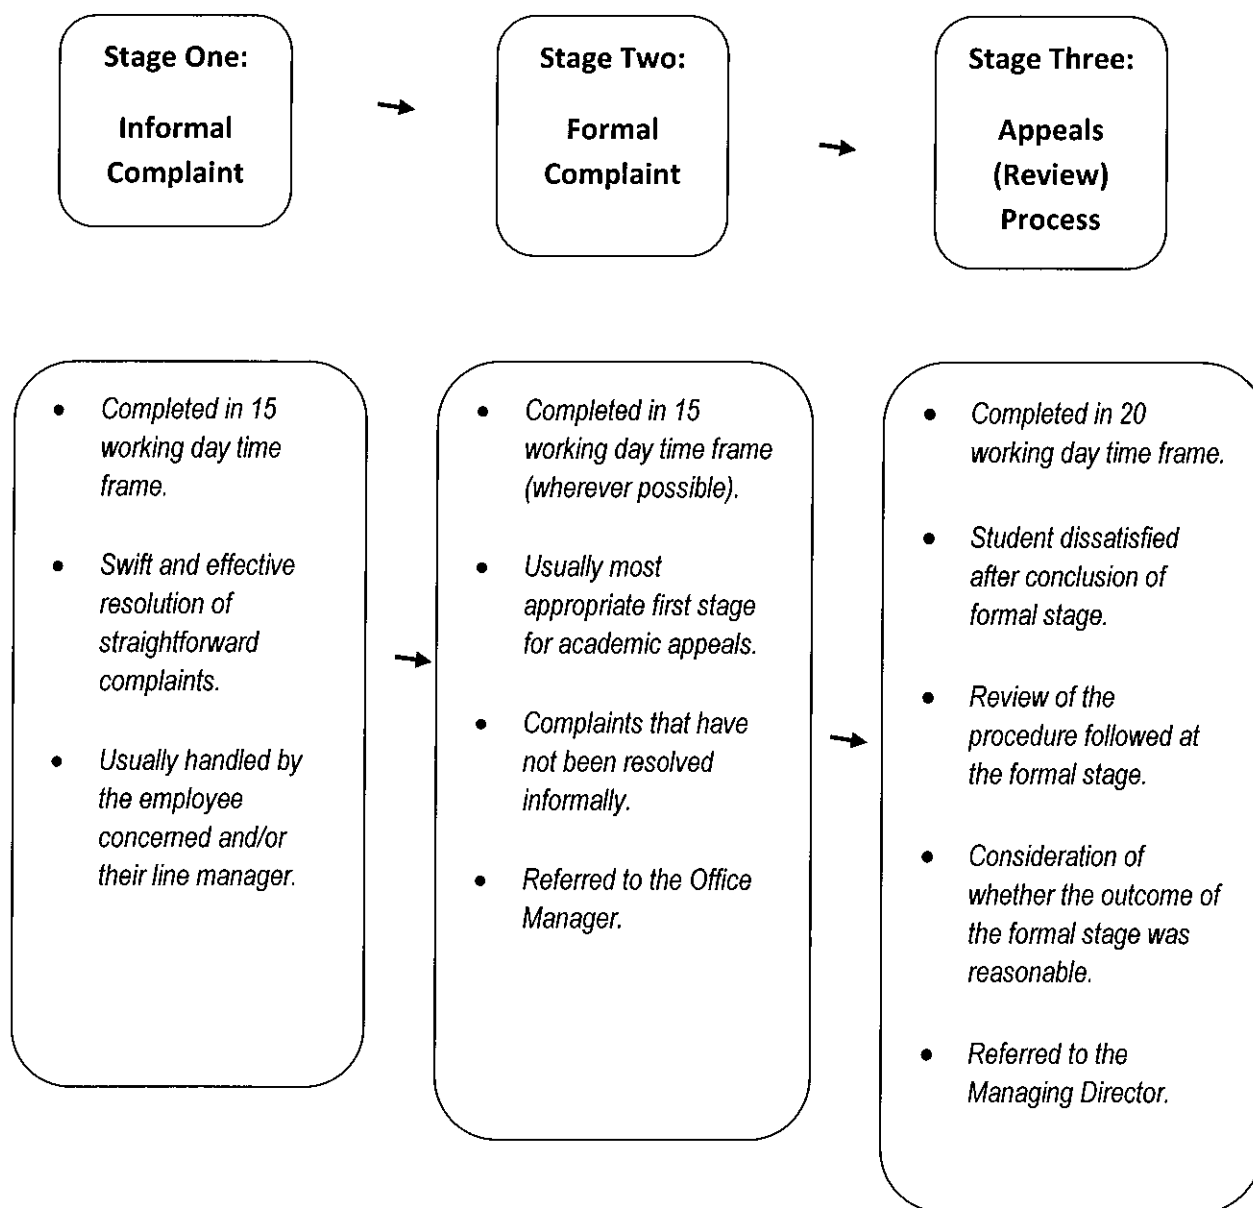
Stage One:

Informal Complaint

Stage Two:

Formal Complaint

Stage Three:

Appeals (Review) Process

- Completed in 15 working day time frame.
- Swift and effective resolution of straightforward complaints.
- Usually handled by the employee concerned and/or their line manager.

- Completed in 15 working day time frame (wherever possible).
- Usually most appropriate first stage for academic appeals.
- Complaints that have not been resolved informally.
- Referred to the Office Manager.

- Completed in 20 working day time frame.
- Student dissatisfied after conclusion of formal stage.
- Review of the procedure followed at the formal stage.
- Consideration of whether the outcome of the formal stage was reasonable.
- Referred to the Managing Director.